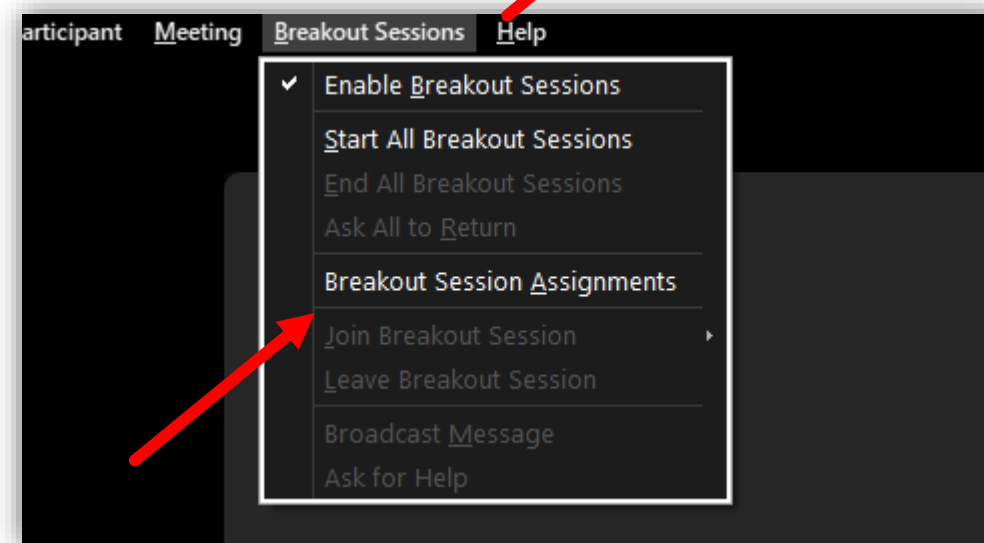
articipant Meeting Breakout Sessions Help

Enable Breakout Sessions

Start All Breakout Sessions
End All Breakout Sessions
Ask All to Return

Breakout Session Assignments

Join Breakout Session
Leave Breakout Session

Broadcast Message
Ask for Help